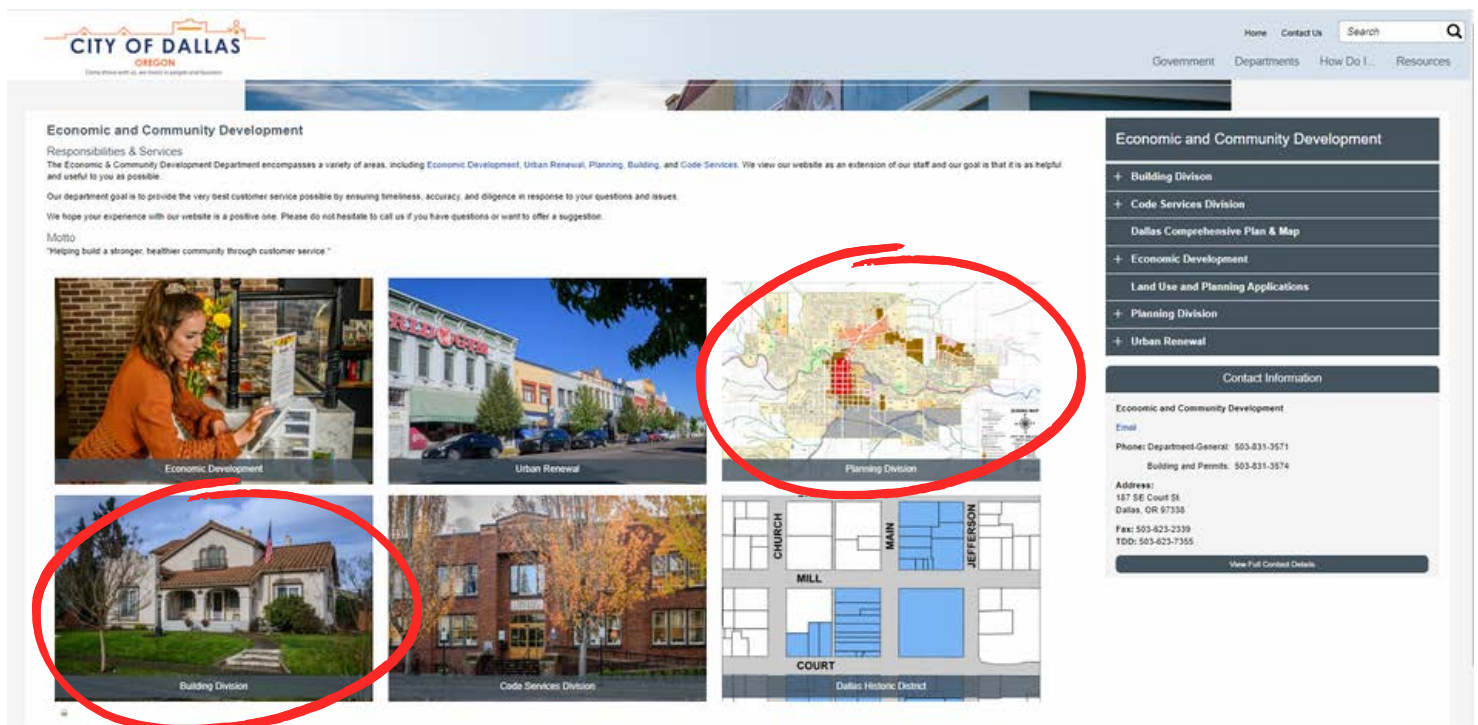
CITY OF DALLAS
OREGON
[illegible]

Home Contact Us Search

Government Departments How Do I... Resources

Economic and Community Development

Responsibilities & Services
The Economic & Community Development Department encompasses a variety of areas, including Economic Development, Urban Renewal, Planning, Building, and Code Services. We view our website as an extension of our staff and our goal is that it is as helpful and useful to you as possible.

Our department goal is to provide the very best customer service possible by ensuring timeliness, accuracy, and diligence in response to your questions and issues.

We hope your experience with our website is a positive one. Please do not hesitate to call us if you have questions or want to offer a suggestion.

Motto
"Helping build a stronger, healthier community through customer service."

Economic Development
Urban Renewal
Planning Division
Building Division
Code Services Division
CHURCH
MAIN
JEFFERSON
MILL
COURT
Dallas Historic District

Economic and Community Development
+ Building Divison
+ Code Services Division
Dallas Comprehensive Plan & Map
+ Economic Development
Land Use and Planning Applications
+ Planning Division
+ Urban Renewal

Contact Information
Economic and Community Development
Email
Phone: Department-General: 503-831-3571
Building and Permits: 503-831-3574
Address:
187 SE Court St.
Dallas, OR 97338
Fax: 503-623-2339
TDD: 503-623-7355
View Full Contact Details